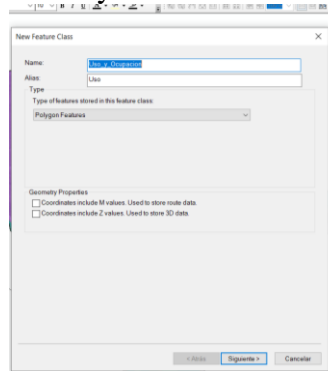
New Feature Class

Name: Uso_y_Ocupacion

Alias: Uso

Type

Type of features stored in this feature class:

Polygon Features

Geometry Properties

Coordinates include M values. Used to store route data.

Coordinates include Z values. Used to store 3D data.

< Atrás

Siguiente >

Cancelar